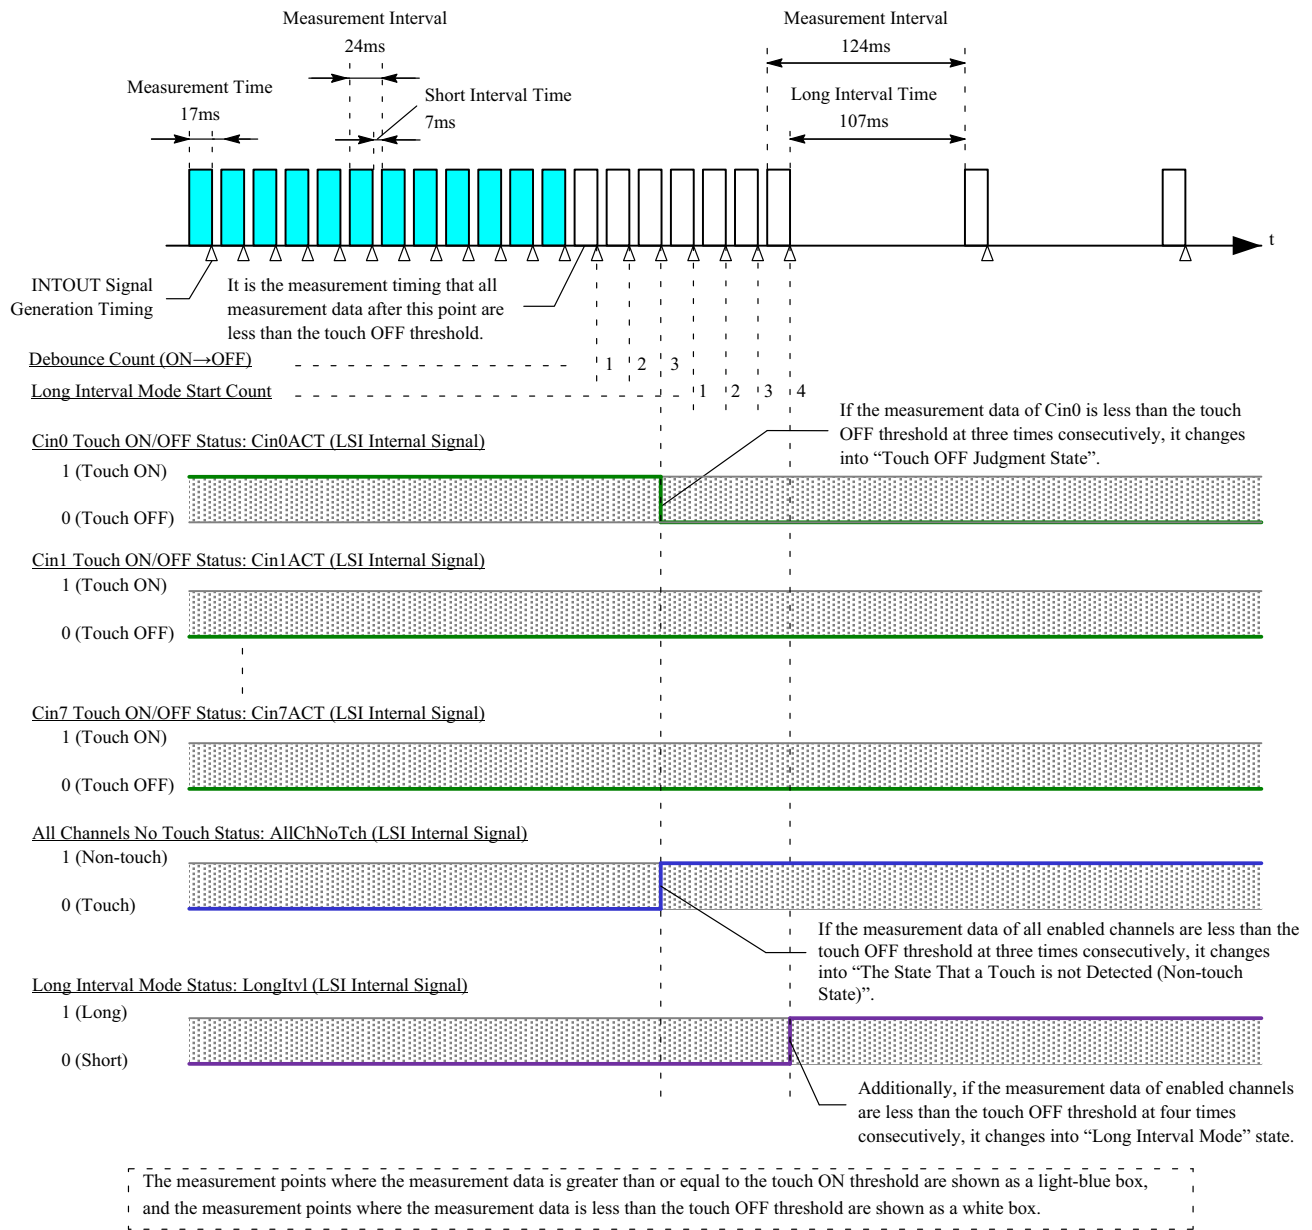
Measurement Interval
24ms

Measurement Interval
124ms

Measurement Time
17ms

Short Interval Time
7ms

Long Interval Time
107ms

t

INTOUT Signal Generation Timing

It is the measurement timing that all measurement data after this point are less than the touch OFF threshold.

Debounce Count (ON→OFF)
1 2 3

Long Interval Mode Start Count
1 2 3 4

If the measurement data of Cin0 is less than the touch OFF threshold at three times consecutively, it changes into "Touch OFF Judgment State".

Cin0 Touch ON/OFF Status: Cin0ACT (LSI Internal Signal)
1 (Touch ON)
0 (Touch OFF)

Cin1 Touch ON/OFF Status: Cin1ACT (LSI Internal Signal)
1 (Touch ON)
0 (Touch OFF)

Cin7 Touch ON/OFF Status: Cin7ACT (LSI Internal Signal)
1 (Touch ON)
0 (Touch OFF)

All Channels No Touch Status: AllChNoTch (LSI Internal Signal)
1 (Non-touch)
0 (Touch)

If the measurement data of all enabled channels are less than the touch OFF threshold at three times consecutively, it changes into "The State That a Touch is not Detected (Non-touch State)".

Long Interval Mode Status: LongItvl (LSI Internal Signal)
1 (Long)
0 (Short)

Additionally, if the measurement data of enabled channels are less than the touch OFF threshold at four times consecutively, it changes into "Long Interval Mode" state.

The measurement points where the measurement data is greater than or equal to the touch ON threshold are shown as a light-blue box, and the measurement points where the measurement data is less than the touch OFF threshold are shown as a white box.